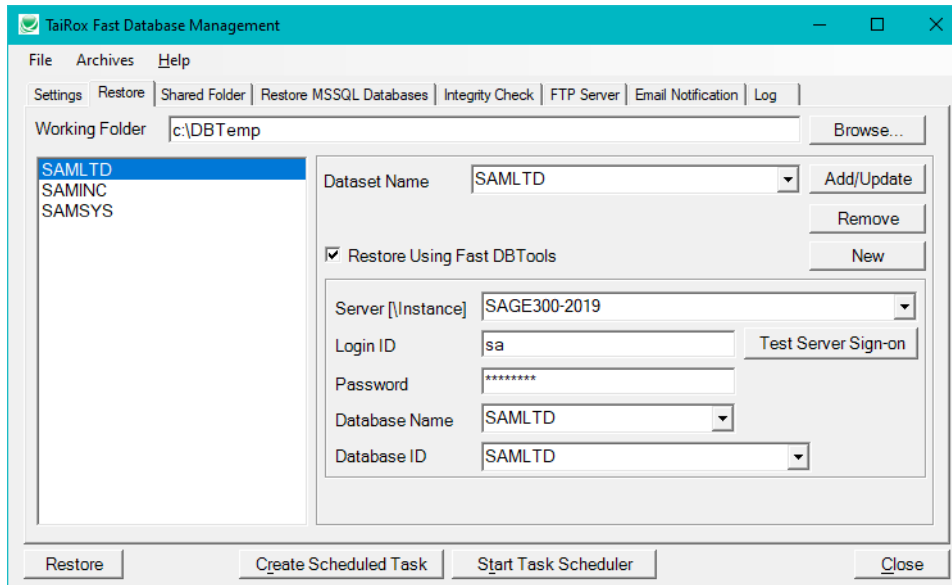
TaiRox Fast Database Management

File Archives Help

Settings | Restore | Shared Folder | Restore MSSQL Databases | Integrity Check | FTP Server | Email Notification | Log

Working Folder c:\DBTemp Browse...

SAMLTD
SAMINC
SAMSYS

Dataset Name SAMLTD Add/Update

Remove

Restore Using Fast DBTools New

Server [\Instance] SAGE300-2019

Login ID sa Test Server Sign-on

Password ********

Database Name SAMLTD

Database ID SAMLTD

Restore Create Scheduled Task Start Task Scheduler Close